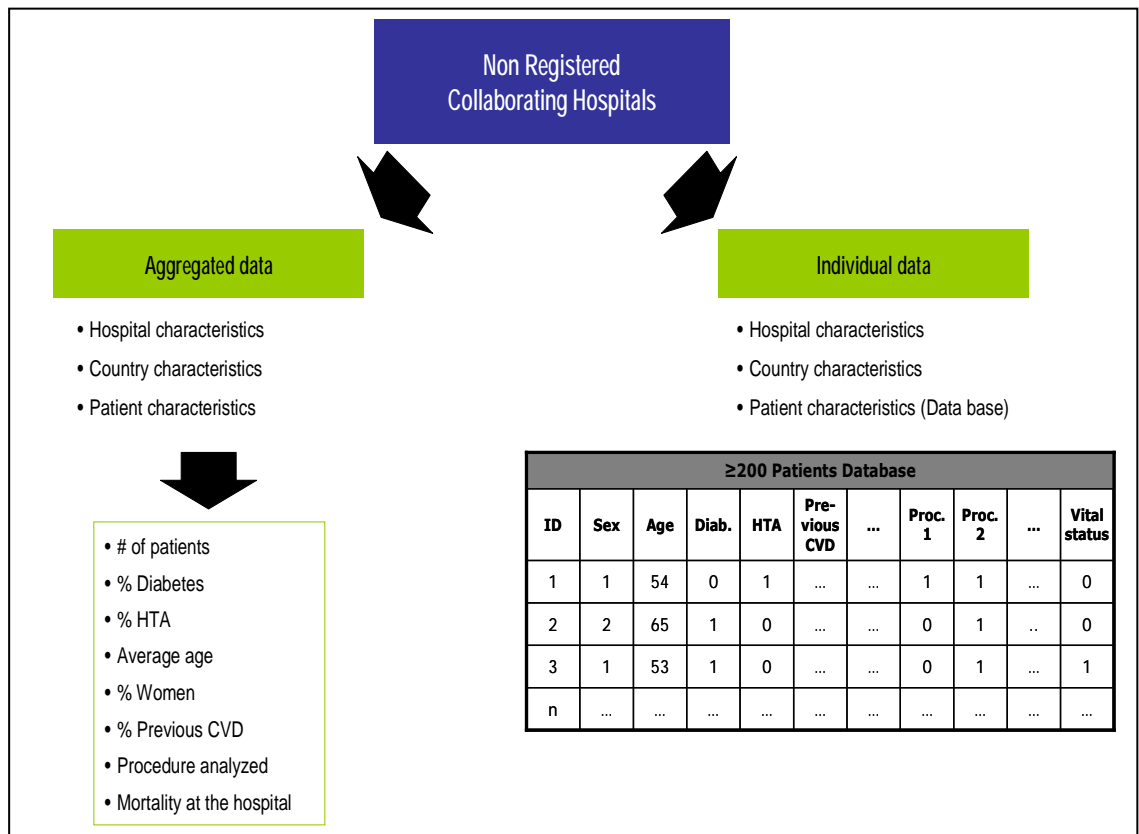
Non Registered Collaborating Hospitals

Aggregated data

• Hospital characteristics
• Country characteristics
• Patient characteristics

• # of patients
• % Diabetes
• % HTA
• Average age
• % Women
• % Previous CVD
• Procedure analyzed
• Mortality at the hospital

Individual data

• Hospital characteristics
• Country characteristics
• Patient characteristics (Data base)

≥200 Patients Database

| ID | Sex | Age | Diab. | HTA | Previous CVD | … | Proc. 1 | Proc. 2 | … | Vital status |
|---|---|---|---|---|---|---|---|---|---|---|
| 1 | 1 | 54 | 0 | 1 | … | … | 1 | 1 | … | 0 |
| 2 | 2 | 65 | 1 | 0 | … | … | 0 | 1 | .. | 0 |
| 3 | 1 | 53 | 1 | 0 | … | … | 0 | 1 | … | 1 |
| n | … | … | … | … | … | … | … | … | … | … |